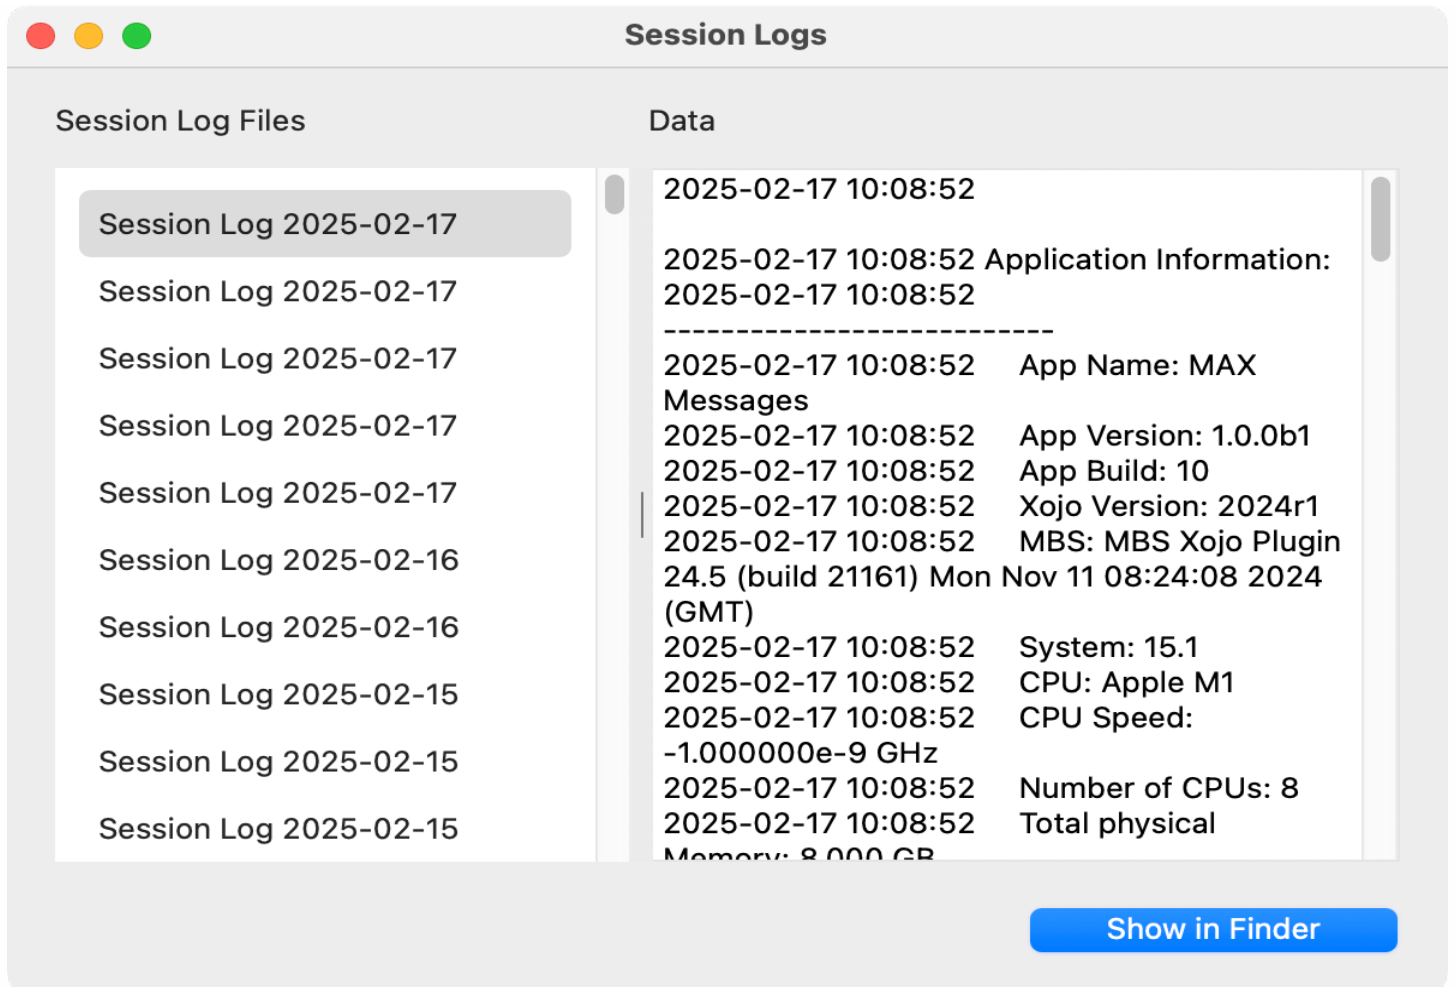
Session Logs

Session Log Files

Session Log 2025-02-17
Session Log 2025-02-17
Session Log 2025-02-17
Session Log 2025-02-17
Session Log 2025-02-17
Session Log 2025-02-16
Session Log 2025-02-16
Session Log 2025-02-15
Session Log 2025-02-15
Session Log 2025-02-15

Data

2025-02-17 10:08:52

2025-02-17 10:08:52 Application Information:
2025-02-17 10:08:52
----------------------------
2025-02-17 10:08:52 App Name: MAX Messages
2025-02-17 10:08:52 App Version: 1.0.0b1
2025-02-17 10:08:52 App Build: 10
2025-02-17 10:08:52 Xojo Version: 2024r1
2025-02-17 10:08:52 MBS: MBS Xojo Plugin 24.5 (build 21161) Mon Nov 11 08:24:08 2024 (GMT)
2025-02-17 10:08:52 System: 15.1
2025-02-17 10:08:52 CPU: Apple M1
2025-02-17 10:08:52 CPU Speed: -1.000000e-9 GHz
2025-02-17 10:08:52 Number of CPUs: 8
2025-02-17 10:08:52 Total physical Memory: 8.000 GB

Show in Finder